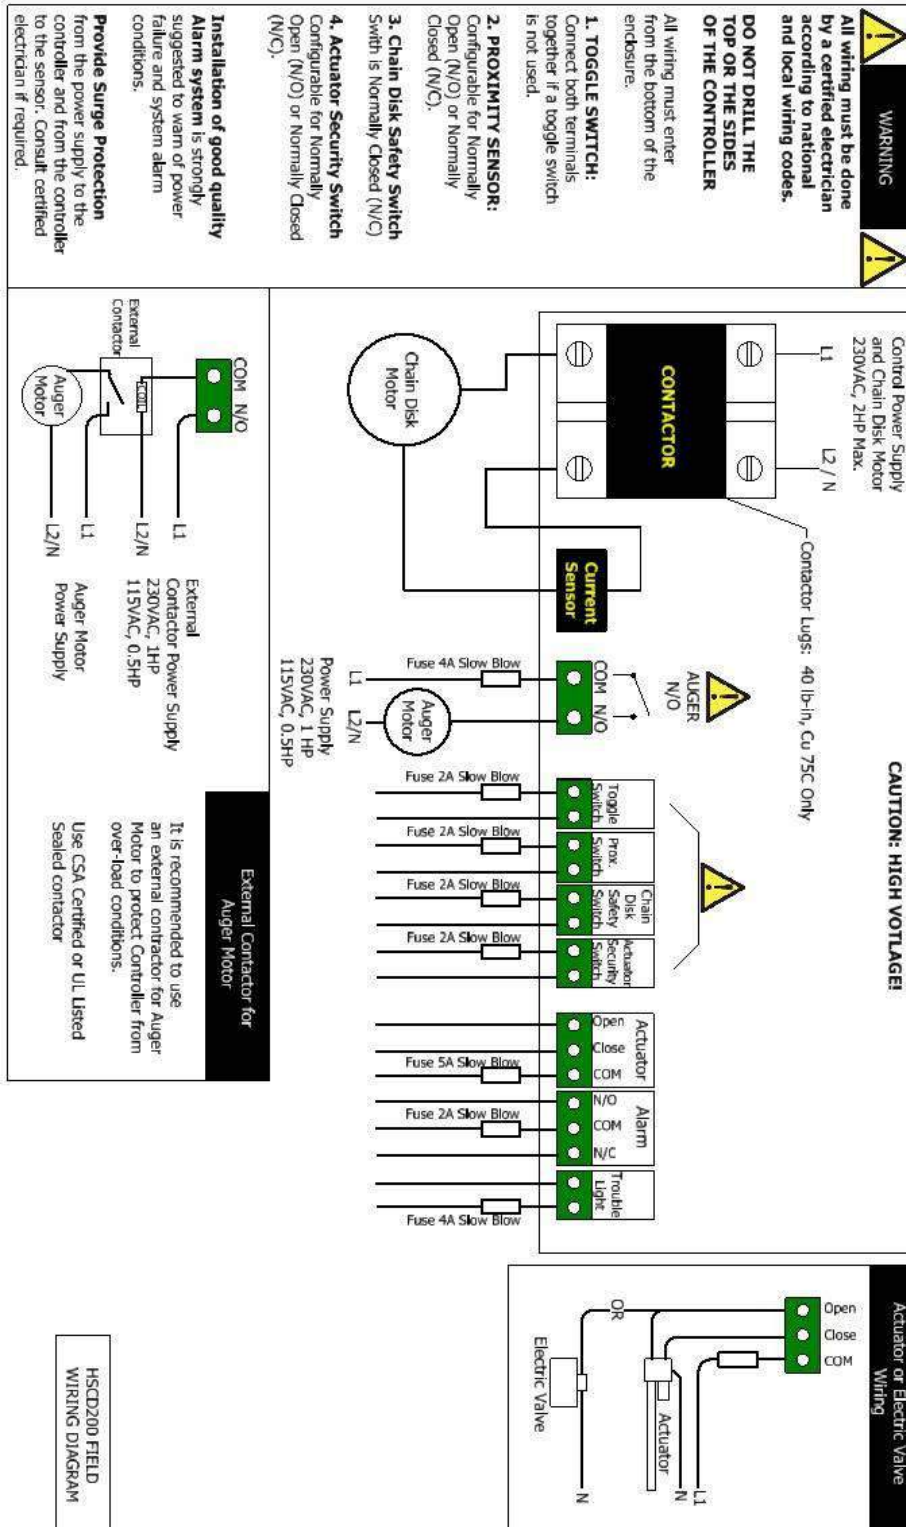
WARNING

All wiring must be done by a certified electrician according to national and local wiring codes.

DO NOT DRILL THE TOP OR THE SIDES OF THE CONTROLLER

All wiring must enter from the bottom of the enclosure.

1. TOGGLE SWITCH: Connect both terminals together if a toggle switch is not used.

2. PROXIMITY SENSOR: Configurable for Normally Open (N/O) or Normally Closed (N/C).

3. Chain Disk Safety Switch Swith is Normally Closed (N/C)

4. Actuator Security Switch Configurable for Normally Open (N/O) or Normally Closed (N/C).

Installation of good quality Alarm system is strongly suggested to warn of power failure and system alarm conditions.

Provide Surge Protection from the power supply to the controller and from the controller to the sensor. Consult certified electrician if required.

Control Power Supply and Chain Disk Motor 230VAC, 2HP Max.

L1

L2 / N

CONTACTOR

Contactor Lugs: 40 lb-in, Cu 75C Only

CAUTION: HIGH VOTLAGE!

Chain Disk Motor

Current Sensor

AUGER N/O

COM N/O

Fuse 4A Slow Blow

L1 L2/N

Auger Motor

Power Supply 230VAC, 1 HP 115VAC, 0.5HP

Toggle Switch

Prox. Switch

Chain Disk Safety Switch

Actuator Security Switch

Fuse 2A Slow Blow

Fuse 2A Slow Blow

Fuse 2A Slow Blow

Fuse 2A Slow Blow

Actuator

Open

Close

COM

Fuse 5A Slow Blow

Alarm

N/O

COM

N/C

Fuse 2A Slow Blow

Trouble Light

Fuse 4A Slow Blow

COM N/O

External Contactor

COIL

Auger Motor

L1

L2/N

L1

L2/N

External Contactor Power Supply 230VAC, 1HP 115VAC, 0.5HP

Auger Motor Power Supply

External Contactor for Auger Motor

It is recommended to use an external contractor for Auger Motor to protect Controller from over-load conditions.

Use CSA Certified or UL Listed Sealed contactor

Actuator or Electric Valve Wiring

Open

Close

COM

L1

N

Actuator

OR

Electric Valve

N

HSCD200 FIELD WIRING DIAGRAM